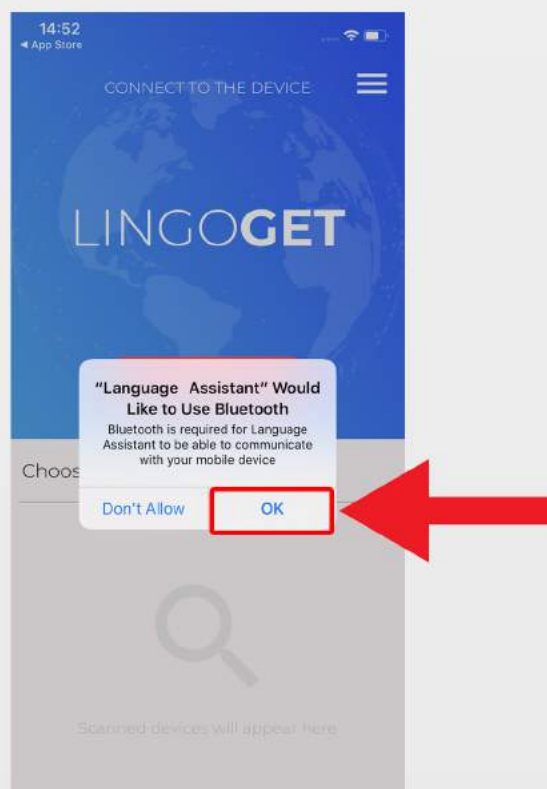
14:52
◀ App Store

CONNECT TO THE DEVICE

LINGOGET

"Language Assistant" Would Like to Use Bluetooth

Bluetooth is required for Language Assistant to be able to communicate with your mobile device

Don't Allow OK

Choos

Scanned devices will appear here